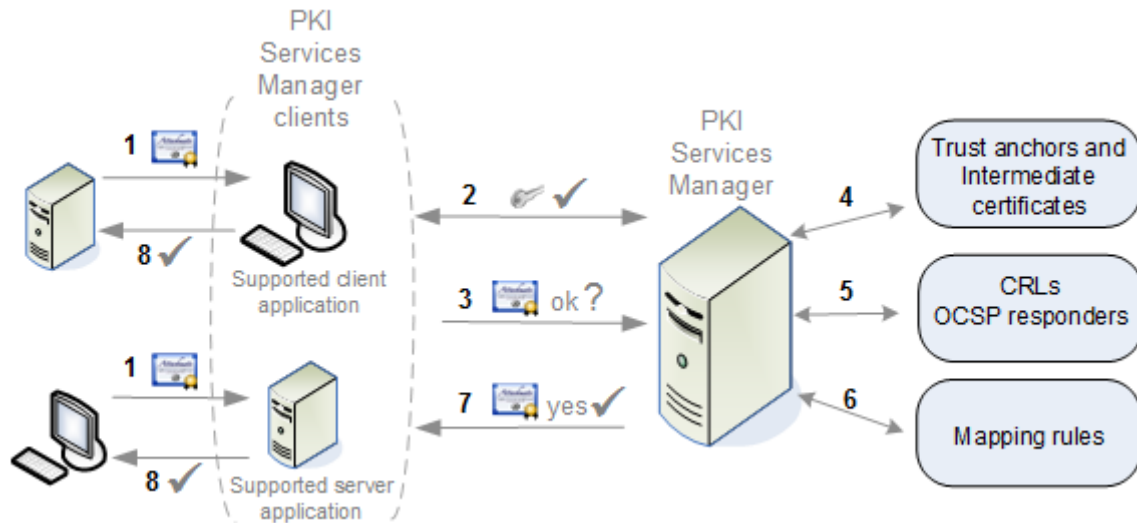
PKI Services Manager clients

1

8

Supported client application

1

8

Supported server application

2

3 ok?

7 yes

PKI Services Manager

4

5

6

Trust anchors and Intermediate certificates

CRLs OCSP responders

Mapping rules